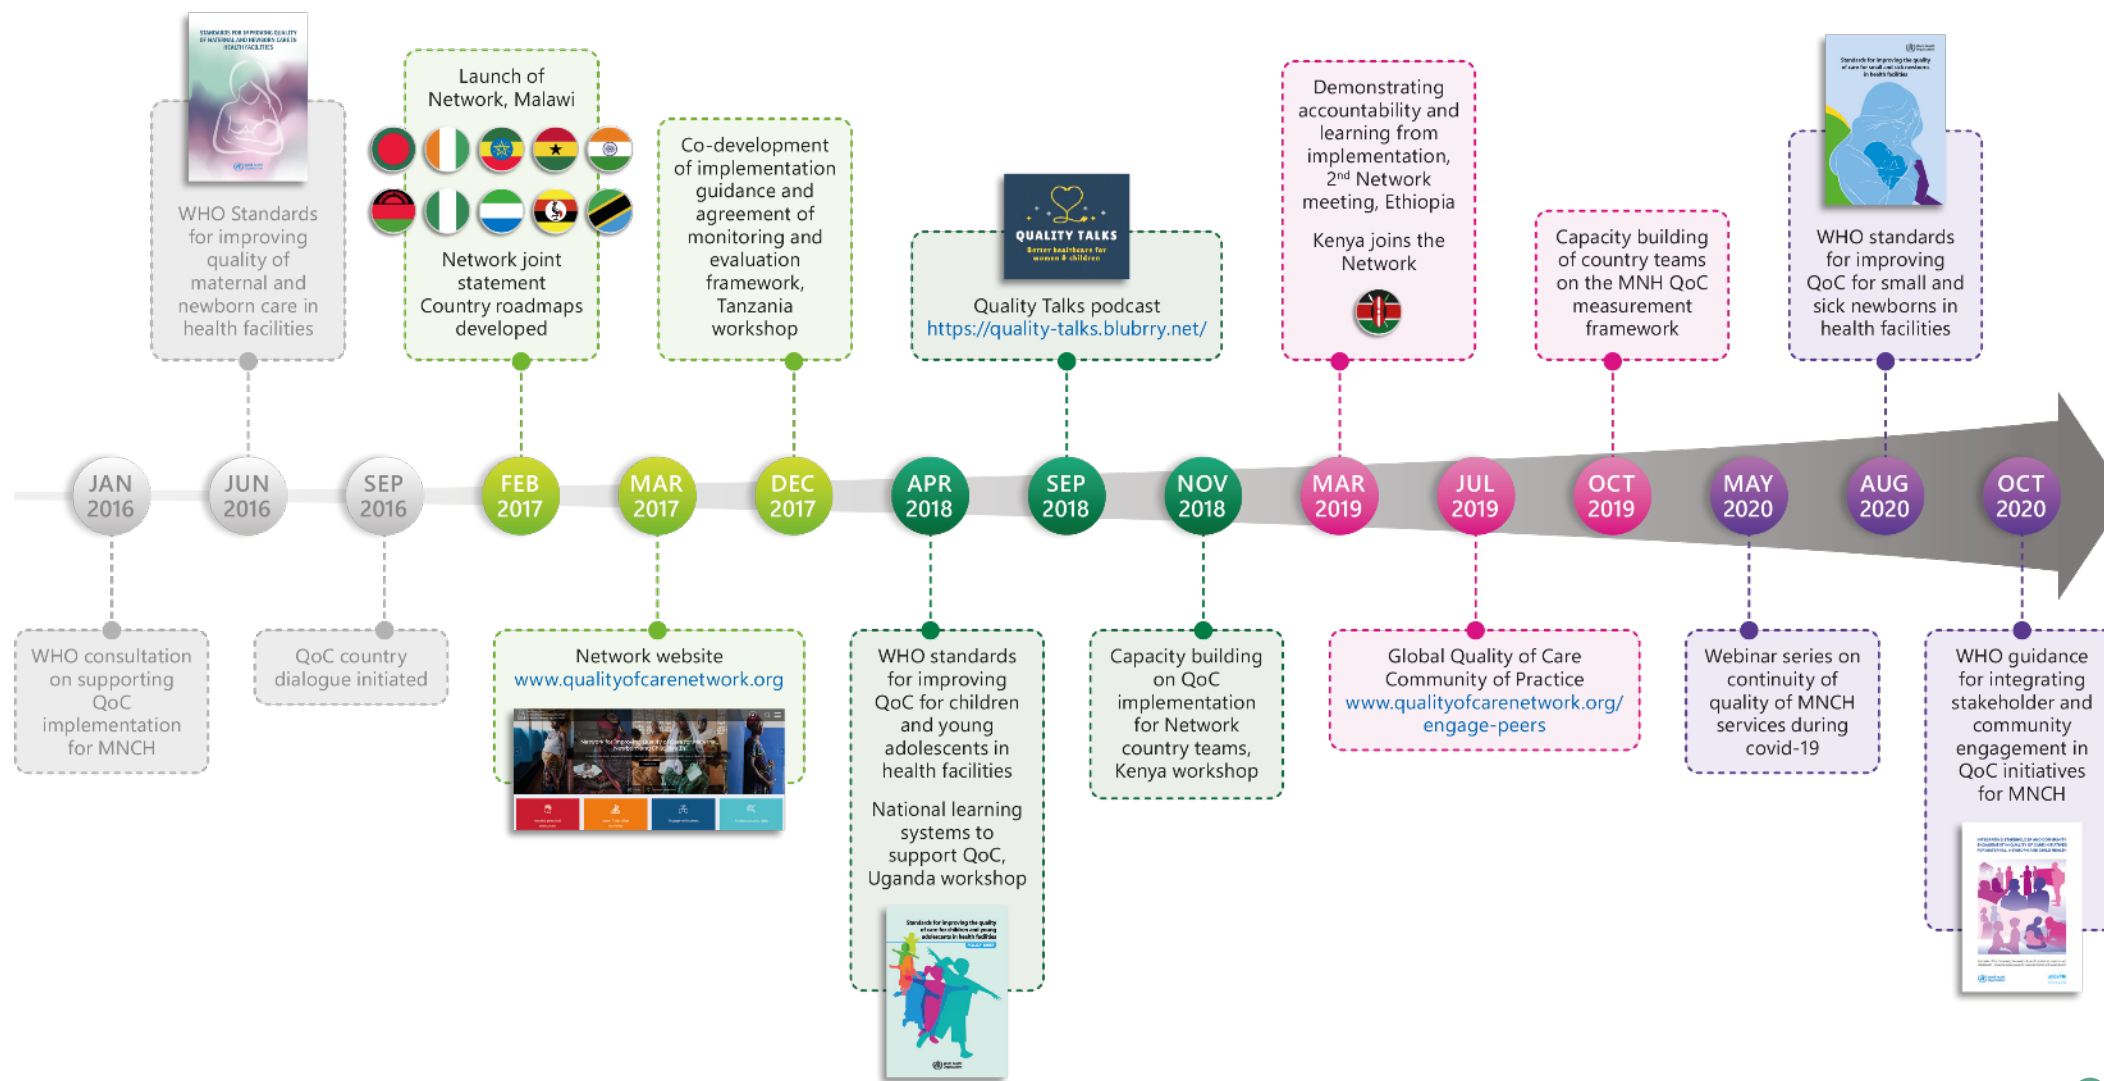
STANDARDS FOR IMPROVING QUALITY OF MATERNAL AND NEWBORN CARE IN HEALTH FACILITIES

WHO Standards for improving quality of maternal and newborn care in health facilities

Launch of Network, Malawi

Network joint statement
Country roadmaps developed

Co-development of implementation guidance and agreement of monitoring and evaluation framework, Tanzania workshop

QUALITY TALKS
Better healthcare for women & children

Quality Talks podcast
https://quality-talks.blubrry.net/

Demonstrating accountability and learning from implementation, 2nd Network meeting, Ethiopia

Kenya joins the Network

Capacity building of country teams on the MNH QoC measurement framework

Standards for improving the quality of care for small and sick newborns in health facilities

WHO standards for improving QoC for small and sick newborns in health facilities

JAN 2016
JUN 2016
SEP 2016
FEB 2017
MAR 2017
DEC 2017
APR 2018
SEP 2018
NOV 2018
MAR 2019
JUL 2019
OCT 2019
MAY 2020
AUG 2020
OCT 2020

WHO consultation on supporting QoC implementation for MNCH

QoC country dialogue initiated

Network website
www.qualityofcarenetwork.org

WHO standards for improving QoC for children and young adolescents in health facilities

National learning systems to support QoC, Uganda workshop

Standards for improving the quality of care for children and young adolescents in health facilities

Capacity building on QoC implementation for Network country teams, Kenya workshop

Global Quality of Care Community of Practice
www.qualityofcarenetwork.org/engage-peers

Webinar series on continuity of quality of MNCH services during covid-19

WHO guidance for integrating stakeholder and community engagement in QoC initiatives for MNCH